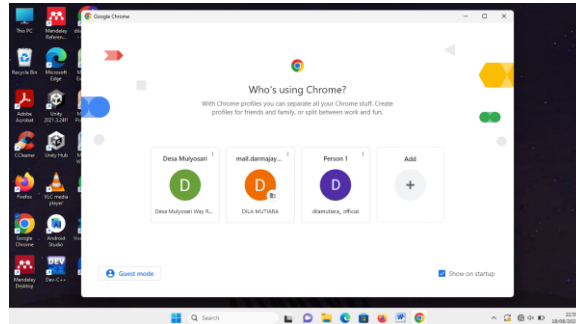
This PC
Mendeley Referen...
Recycle Bin
Microsoft Edge
Adobe Acrobat
Unity 2021.3.24f1
CCleaner
Unity Hub
Firefox
VLC media player
Google Chrome
Android Studio
Mendeley Desktop
Dev-C++

Google Chrome

Who's using Chrome?

With Chrome profiles you can separate all your Chrome stuff. Create profiles for friends and family, or split between work and fun.

Desa Mulyosari
D
Desa Mulyosari Way R...

mail.darmajay...
D
DILA MUTIARA

Person 1
D
dilamutiara_official

Add

Guest mode

Show on startup

Search

22:1
18/08/202